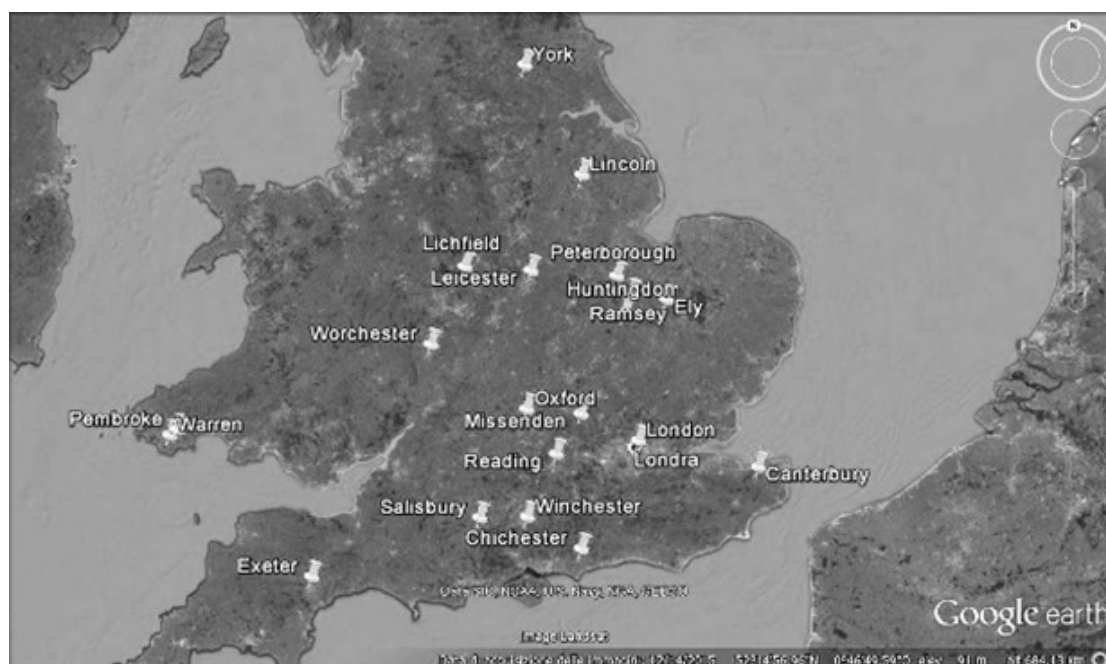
York

Lincoln

Lichfield

Peterborough

Leicester

Huntingdon

Ramsey

Ely

Worchester

Oxford

Missenden

London

Londra

Pembroke

Warren

Reading

Canterbury

Salisbury

Winchester

Chichester

Exeter

Data SIO, NOAA, U.S. Navy, NGA, GEBCO

Image Landsat

Google earth

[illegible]